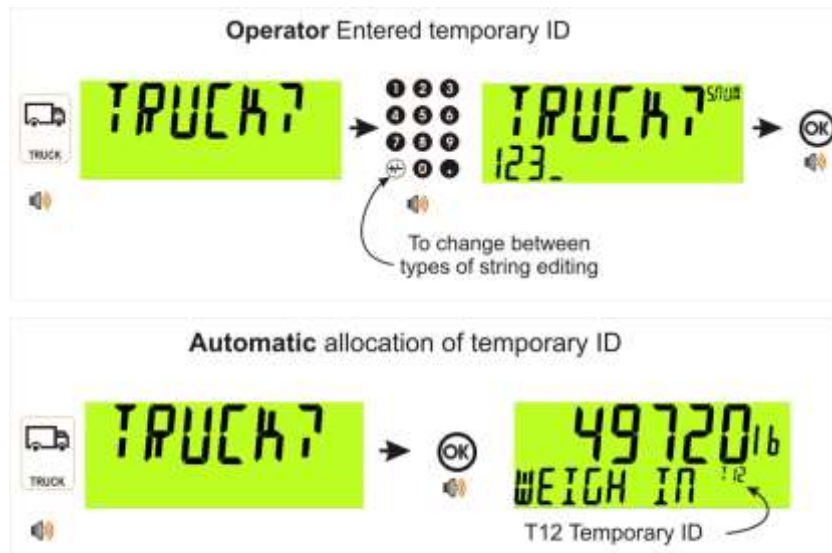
**Operator** Entered temporary ID

TRUCK

TRUCK?

1 2 3
4 5 6
7 8 9
0 .

TRUCK? S/NUM
123_

OK

To change between types of string editing

**Automatic** allocation of temporary ID

TRUCK

TRUCK?

OK

49720 lb
WEIGH IN T12

T12 Temporary ID